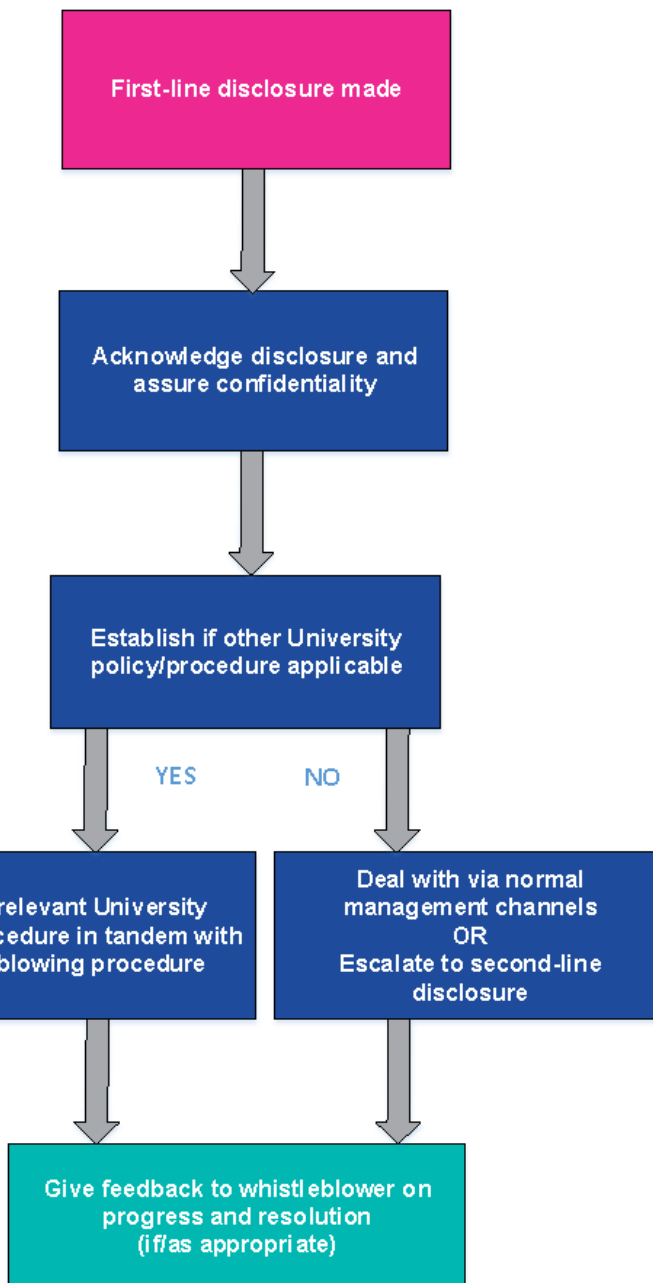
First-line disclosure made

Acknowledge disclosure and assure confidentiality

Establish if other University policy/procedure applicable

YES

NO

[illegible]relevant University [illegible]cedure in tandem with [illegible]blowing procedure

Deal with via normal management channels
OR
Escalate to second-line disclosure

Give feedback to whistleblower on progress and resolution
(if/as appropriate)